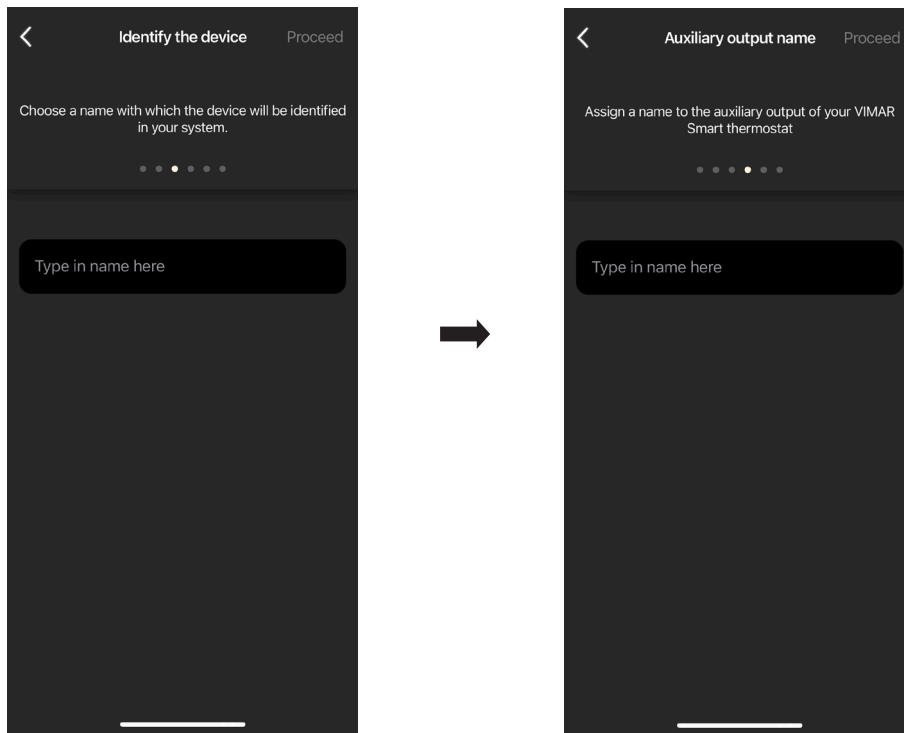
Identify the device

Proceed

Choose a name with which the device will be identified in your system.

Type in name here

Auxiliary output name

Proceed

Assign a name to the auxiliary output of your VIMAR Smart thermostat

Type in name here